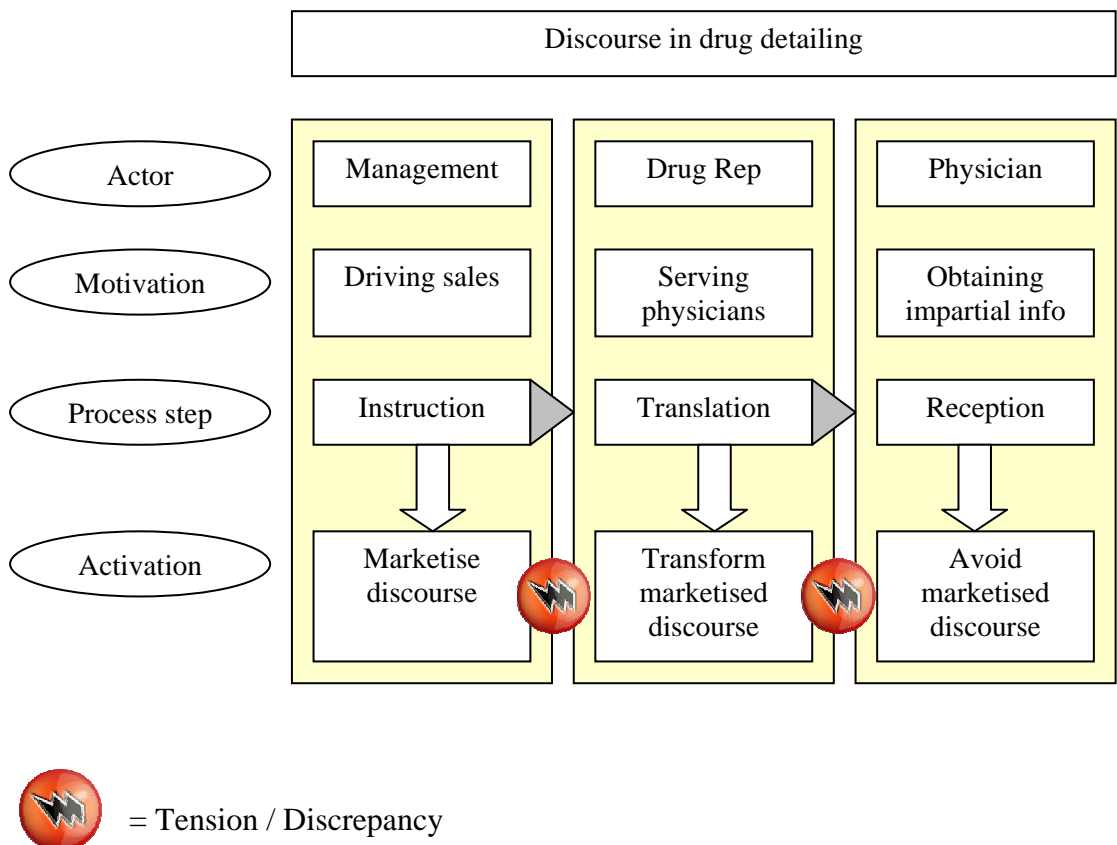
Discourse in drug detailing

| | | | |
|---|---|---|---|
| Actor | Management | Drug Rep | Physician |
| Motivation | Driving sales | Serving physicians | Obtaining impartial info |
| Process step | Instruction | Translation | Reception |
| Activation | Marketise discourse | Transform marketised discourse | Avoid marketised discourse |

= Tension / Discrepancy